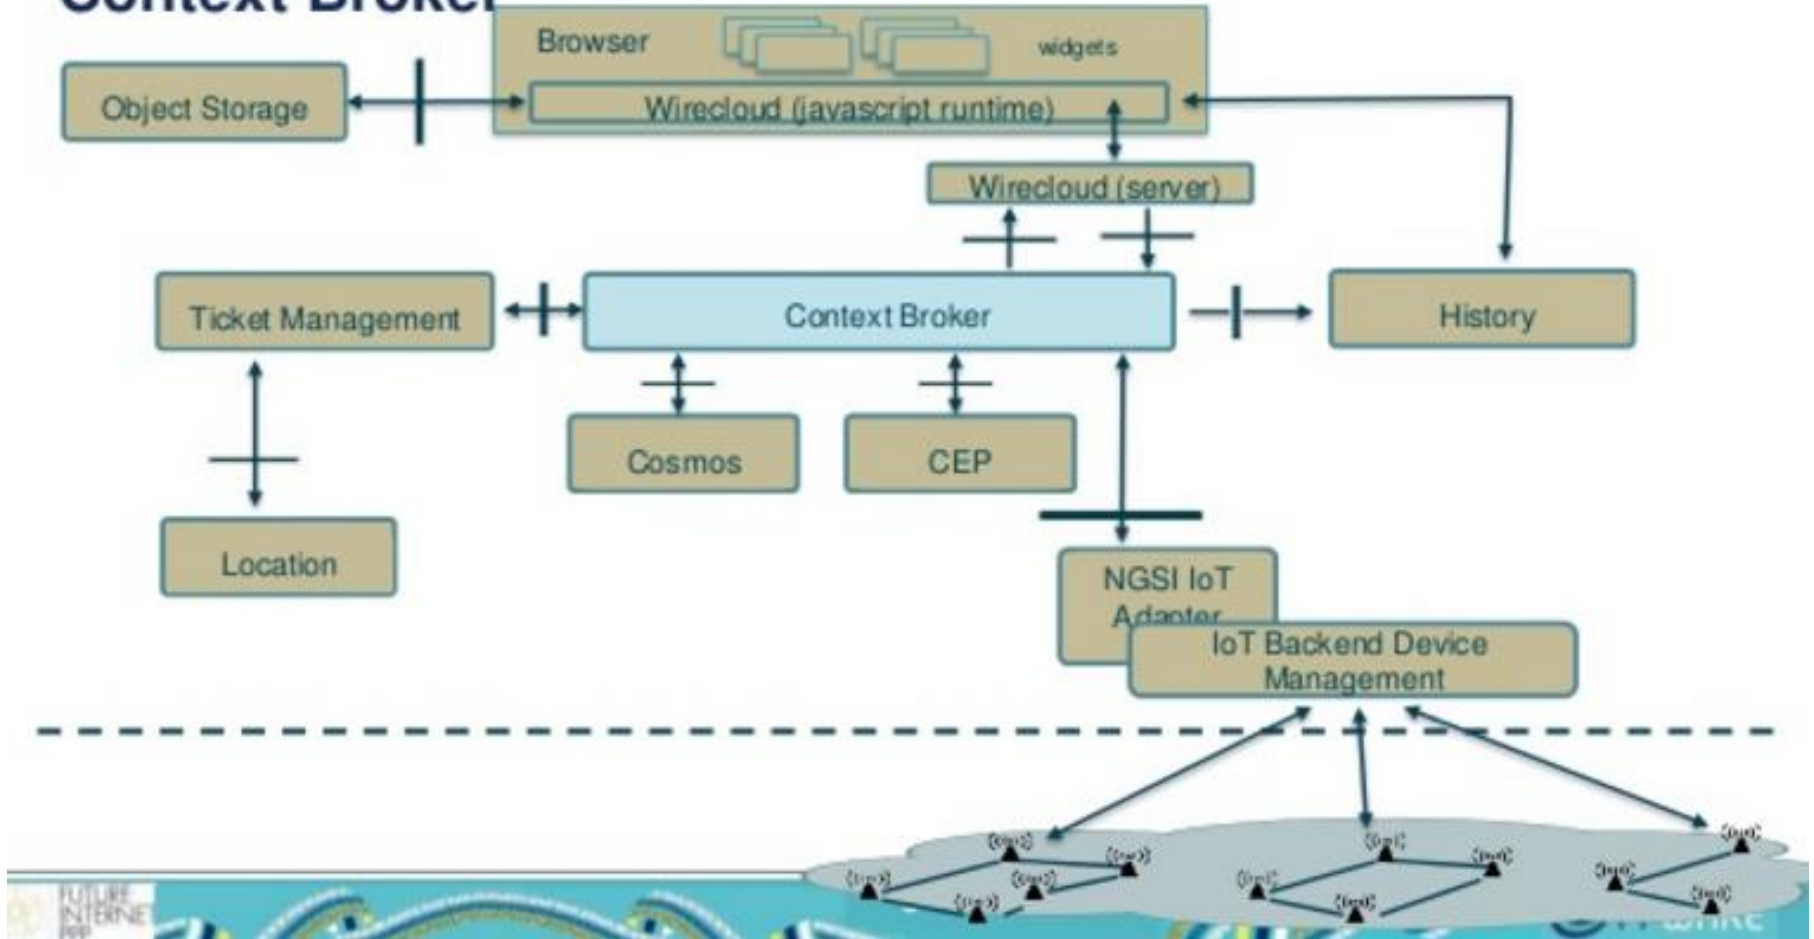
Context Broker

Browser

widgets

Object Storage

Wirecloud (javascript runtime)

Wirecloud (server)

Ticket Management

Context Broker

History

Cosmos

CEP

Location

NGSI IoT Adapter

IoT Backend Device Management

FUTURE INTERNET PPP